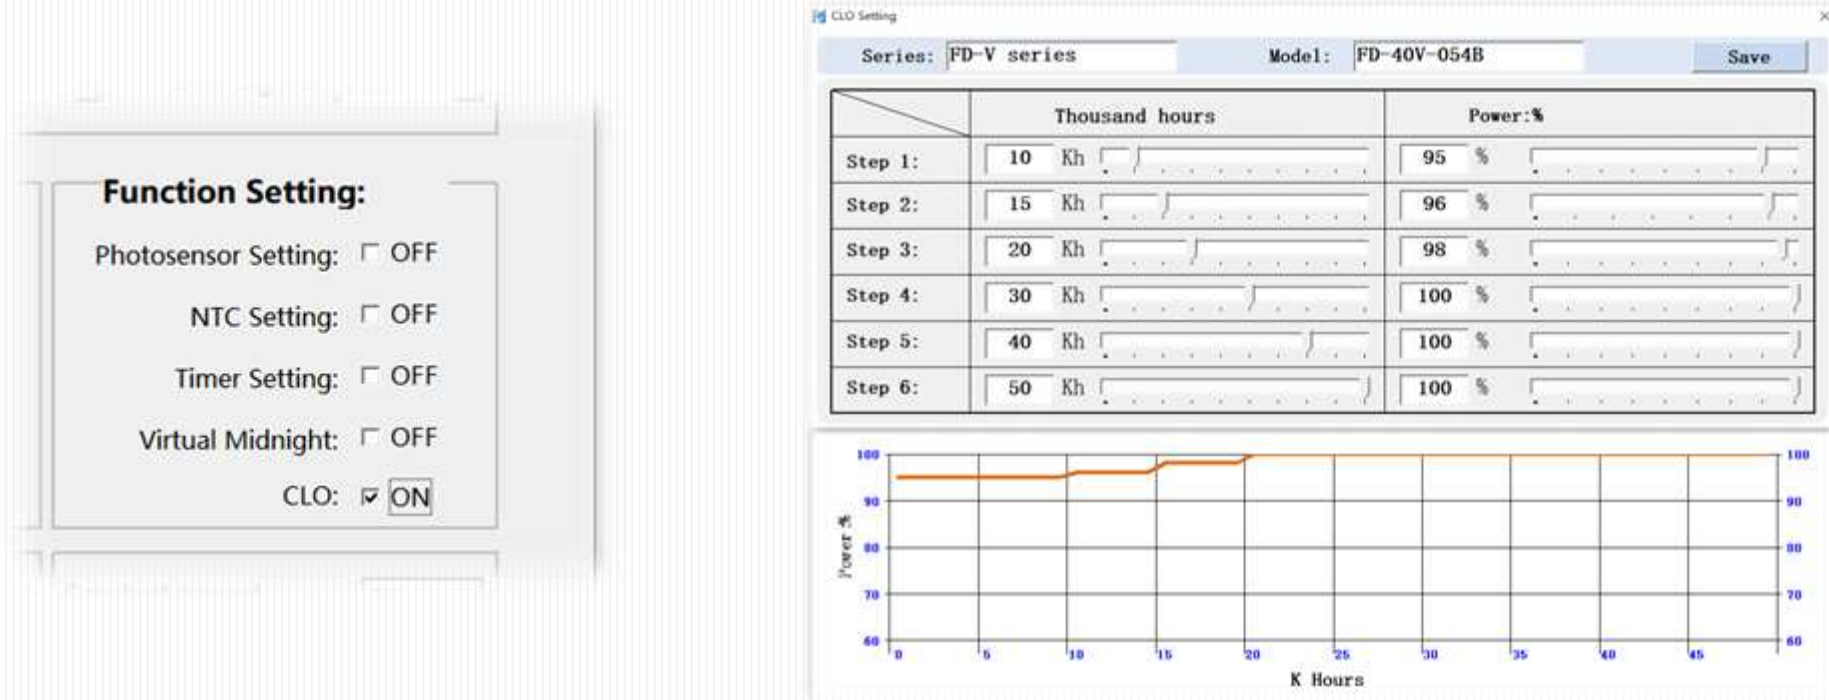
Function Setting:

Photosensor Setting: OFF

NTC Setting: OFF

Timer Setting: OFF

Virtual Midnight: OFF

CLO: ON

CLO Setting

Series: FD-V series

Model: FD-40V-054B

Save

| | Thousand hours | Power:% |
|---|---|---|
| Step 1: | 10 Kh | 95 % |
| Step 2: | 15 Kh | 96 % |
| Step 3: | 20 Kh | 98 % |
| Step 4: | 30 Kh | 100 % |
| Step 5: | 40 Kh | 100 % |
| Step 6: | 50 Kh | 100 % |

100 90 80 70 60

Power %

0 5 10 15 20 25 30 35 40 45

100 90 80 70 60

K Hours